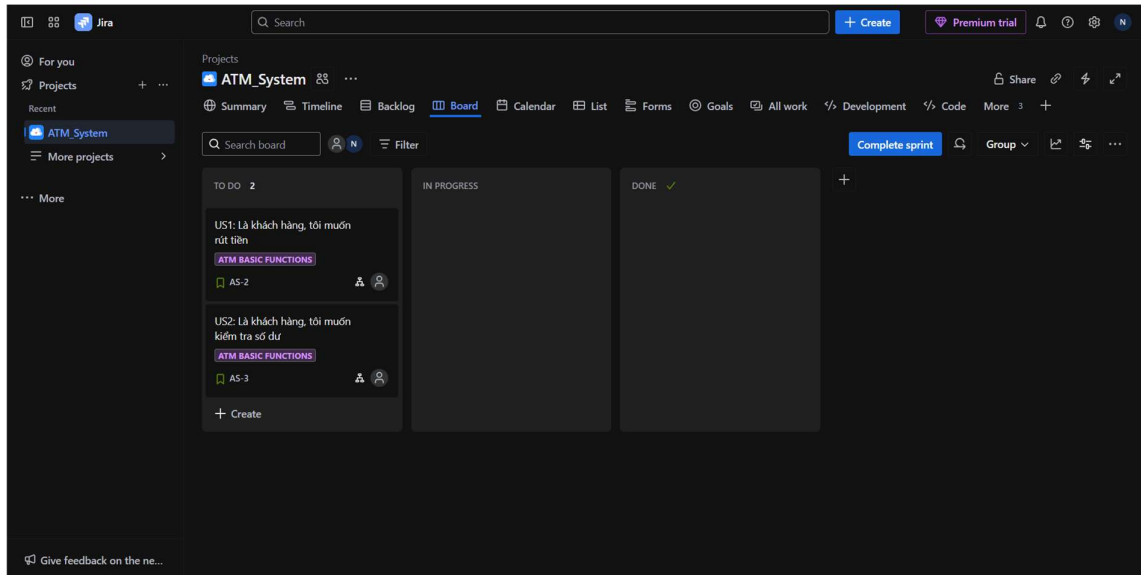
Jira

Search

+ Create

Premium trial

N

For you

Projects

Recent

ATM_System

More projects

More

Give feedback on the ne...

Projects

ATM_System

Share

Summary Timeline Backlog Board Calendar List Forms Goals All work Development Code More 3 +

Search board

N

Filter

Complete sprint

Group

| TO DO 2 | IN PROGRESS | DONE ✓ |
|---|---|---|
| US1: Là khách hàng, tôi muốn rút tiền<br>ATM BASIC FUNCTIONS<br>AS-2 | | |
| US2: Là khách hàng, tôi muốn kiểm tra số dư<br>ATM BASIC FUNCTIONS<br>AS-3 | | |
| + Create | | |

+